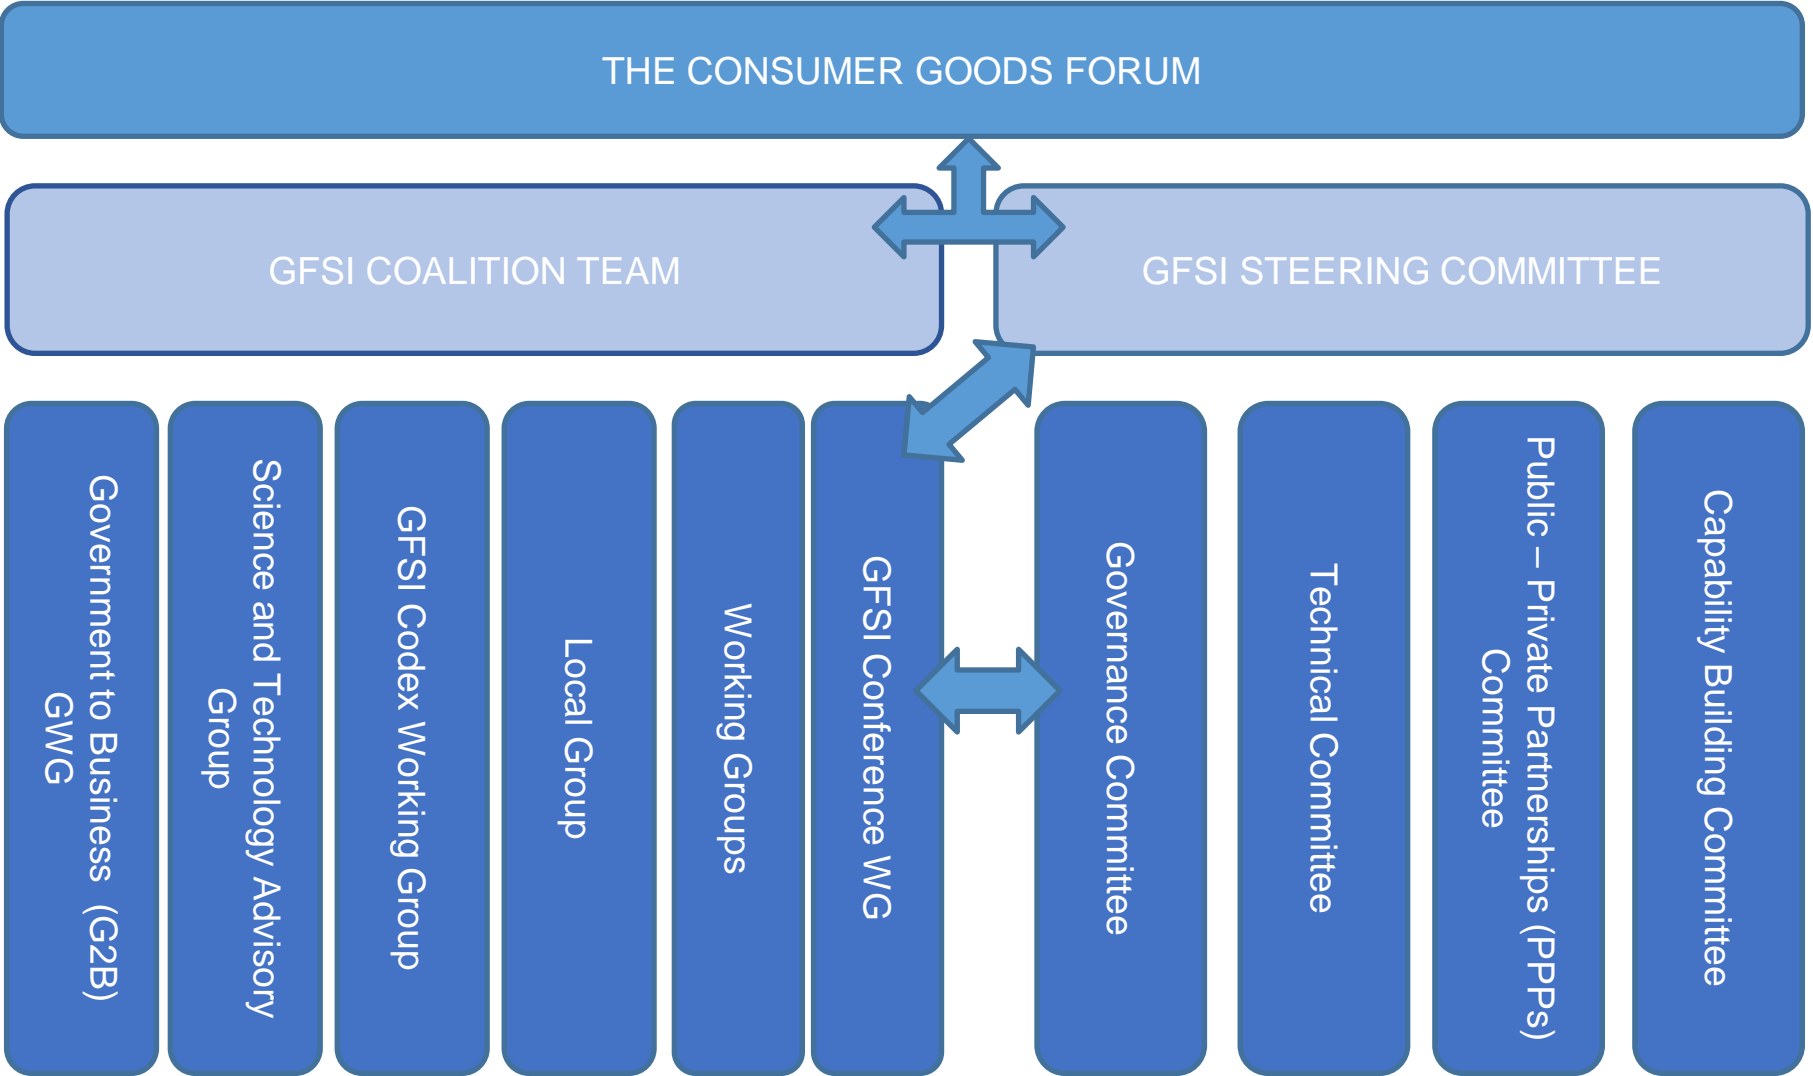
THE CONSUMER GOODS FORUM

GFSI COALITION TEAM

GFSI STEERING COMMITTEE

Government to Business (G2B) GWG

Science and Technology Advisory Group

GFSI Codex Working Group

Local Group

Working Groups

GFSI Conference WG

Governance Committee

Technical Committee

Public – Private Partnerships (PPPs) Committee

Capability Building Committee